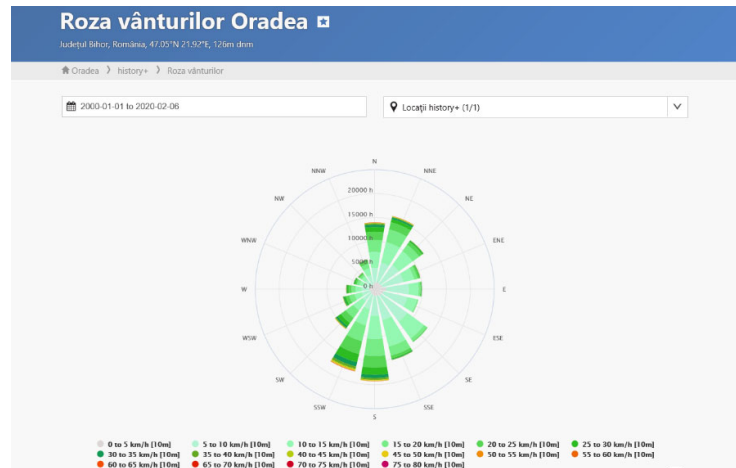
Roza vânturilor Oradea

Județul Bihor, România, 47.05°N 21.92°E, 126m dnm

Oradea › history+ › Roza vânturilor

2000-01-01 to 2020-02-06

Locații history+ (1/1)

N
NNE
NE
ENE
E
ESE
SE
SSE
S
SSW
SW
WSW
W
WNW
NW
NNW

20000 h
15000 h
10000 h
5000 h
0 h

0 to 5 km/h [10m]
5 to 10 km/h [10m]
10 to 15 km/h [10m]
15 to 20 km/h [10m]
20 to 25 km/h [10m]
25 to 30 km/h [10m]
30 to 35 km/h [10m]
35 to 40 km/h [10m]
40 to 45 km/h [10m]
45 to 50 km/h [10m]
50 to 55 km/h [10m]
55 to 60 km/h [10m]
60 to 65 km/h [10m]
65 to 70 km/h [10m]
70 to 75 km/h [10m]
75 to 80 km/h [10m]